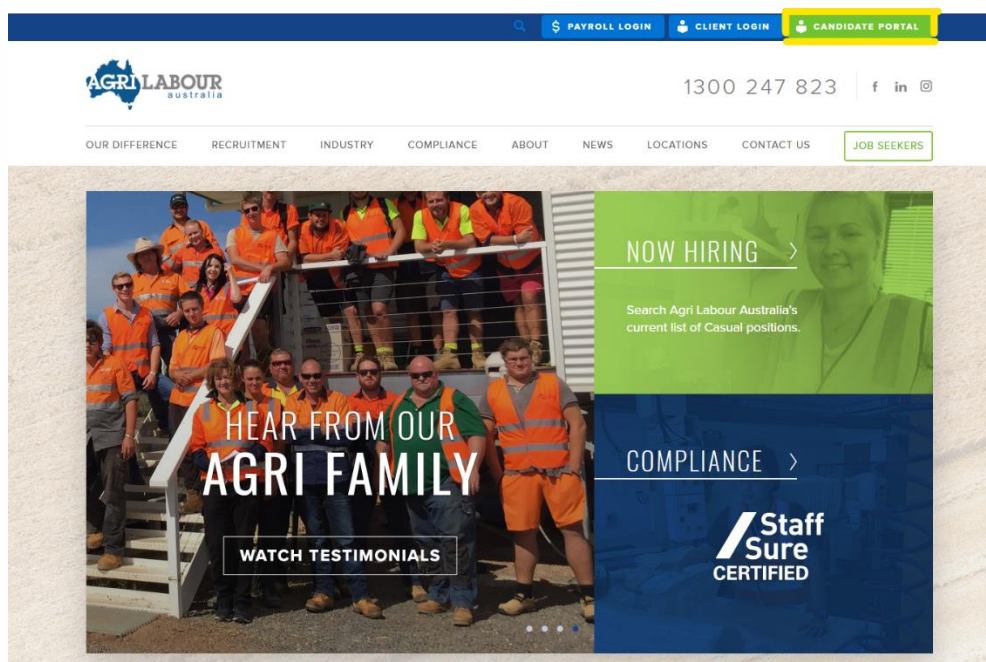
PAYROLL LOGIN CLIENT LOGIN CANDIDATE PORTAL

AGRI LABOUR australia

1300 247 823

OUR DIFFERENCE RECRUITMENT INDUSTRY COMPLIANCE ABOUT NEWS LOCATIONS CONTACT US JOB SEEKERS

HEAR FROM OUR AGRI FAMILY

WATCH TESTIMONIALS

NOW HIRING >

Search Agri Labour Australia's current list of Casual positions.

COMPLIANCE >

Staff Sure CERTIFIED